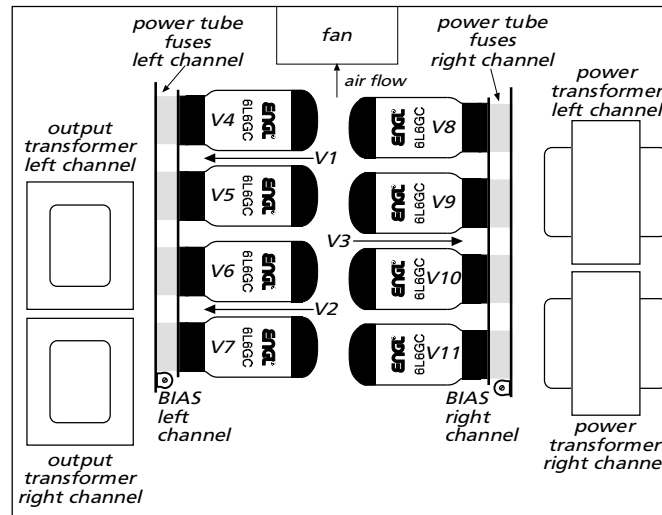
power tube fuses left channel

fan

power tube fuses right channel

air flow

power transformer left channel

output transformer left channel

V4 ENGL 6L6GC

V8 ENGL 6L6GC

V1

V5 ENGL 6L6GC

V9 ENGL 6L6GC

V3

V6 ENGL 6L6GC

V10 ENGL 6L6GC

V2

V7 ENGL 6L6GC

V11 ENGL 6L6GC

BIAS left channel

BIAS right channel

power transformer right channe

output transformer right channel